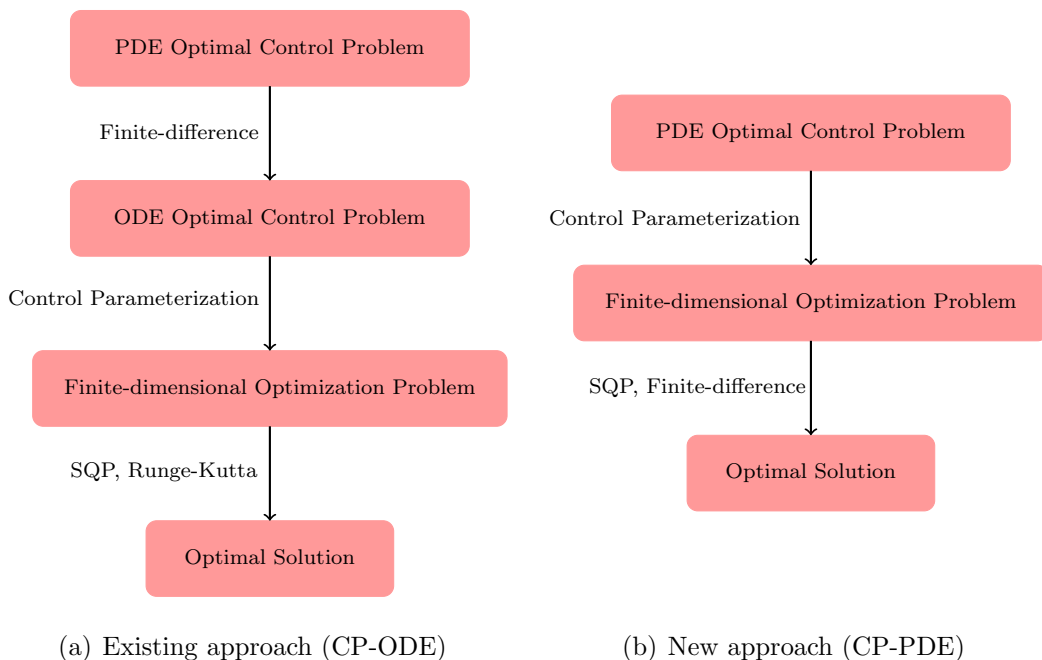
PDE Optimal Control Problem

Finite-difference

ODE Optimal Control Problem

Control Parameterization

Finite-dimensional Optimization Problem

SQP, Runge-Kutta

Optimal Solution

(a) Existing approach (CP-ODE)

PDE Optimal Control Problem

Control Parameterization

Finite-dimensional Optimization Problem

SQP, Finite-difference

Optimal Solution

(b) New approach (CP-PDE)